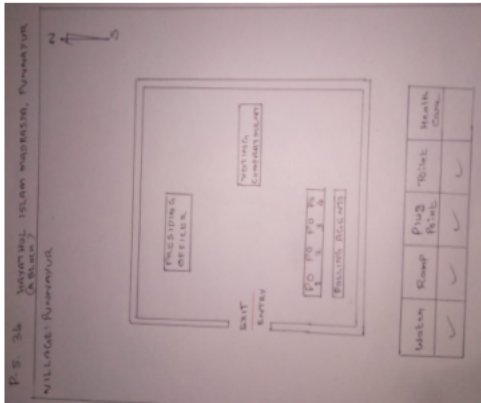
P.S. 36 SHAMSUL ISLAM MADRASA, PUNNAPUR (S.WING)
VILLAGE: PUNNAPUR

N
S

PRESIDING OFFICER

VOTING COMPARTMENT

EXIT
ENTRY

PO PO PO PO
1 2 3

POLLING AGENTS

| WATER | RAMP | PLUG POINT | TOILET | HEALTH CARE |
|---|---|---|---|---|
| ✓ | ✓ | ✓ | ✓ | |